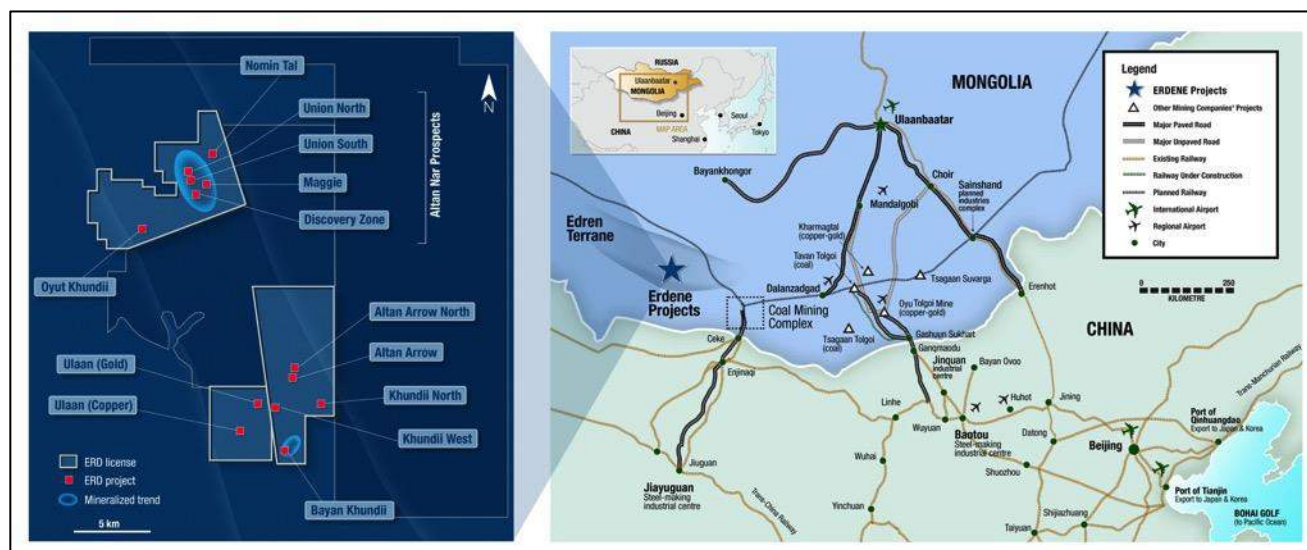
Nomin Tai
N
Union North
Union South
Maggie
Discovery Zone
Altan Nar Prospects
Oyut Khundii
Altan Arrow North
Altan Arrow
Ulaan (Gold)
Khundii North
Ulaan (Copper)
Khundii West
ERD license
ERD project
Mineralized trend
Bayan Khundii
5 km

RUSSIA
Ulaanbaatar
MONGOLIA
Beijing
Seoul
Tokyo
CHINA
MAP AREA
Shanghai
MONGOLIA
Legend
ERDENE Projects
Other Mining Companies' Projects
Major Paved Road
Major Unpaved Road
Existing Railway
Railway Under Construction
Planned Railway
International Airport
Regional Airport
City
Ulaanbaatar
Bayankhongor
Choir
Sainshand planned industries complex
Mandalgobi
Kharmagtai (copper-gold)
Tavan Tolgoi (coal)
Edren Terrane
Erdene Projects
Dalanzadgad
Tsagaan Suvarga
Erenhot
0 250 KILOMETRE
Coal Mining Complex
Oyu Tolgoi Mine (copper-gold)
Tsagaan Tolgoi (coal)
Gashuun Sukhait
Ganqimaodu
CHINA
Ceke
Jinquan industrial centre
Bayan Ovoo
Enjinaqi
Huhot
Jining
Trans-Manchurian Railway
Linhe
Port of Qinhuangdao Export to Japan & Korea
Wuyuan
Baotou Steel-making industrial centre
Datong
Beijing
Wuhai
Shuozhou
Jiayuguan Steel-making industrial centre
Jiuguan
Trans-China Railway
Yinchuan
Shijiazhuang
Port of Tianjin Export to Japan & Korea
BOHAI GOLF (to Pacific Ocean)
Taiyuan